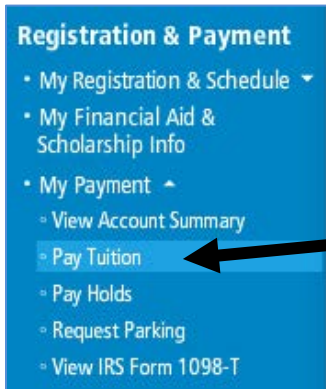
Registration & Payment

• My Registration & Schedule

• My Financial Aid & Scholarship Info

• My Payment

◦ View Account Summary

◦ Pay Tuition

◦ Pay Holds

◦ Request Parking

◦ View IRS Form 1098-T